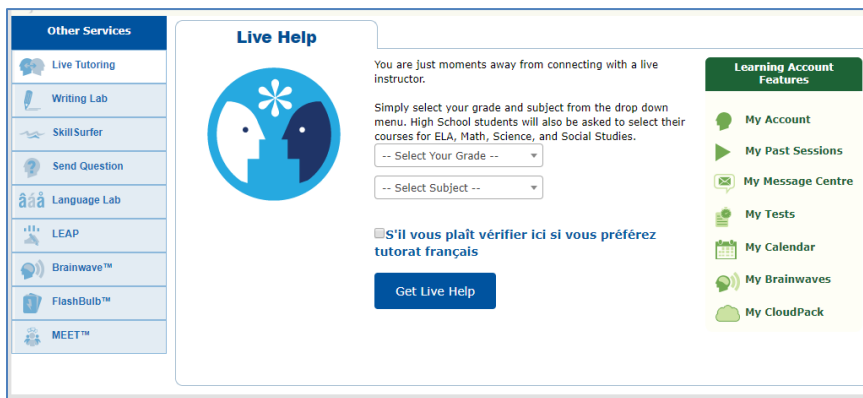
Other Services

Live Tutoring

Writing Lab

SkillSurfer

Send Question

Language Lab

LEAP

Brainwave™

FlashBulb™

MEET™

Live Help

You are just moments away from connecting with a live instructor.

Simply select your grade and subject from the drop down menu. High School students will also be asked to select their courses for ELA, Math, Science, and Social Studies.

-- Select Your Grade --

-- Select Subject --

S'il vous plaît vérifier ici si vous préférez tutorat français

Get Live Help

Learning Account Features

My Account

My Past Sessions

My Message Centre

My Tests

My Calendar

My Brainwaves

My CloudPack